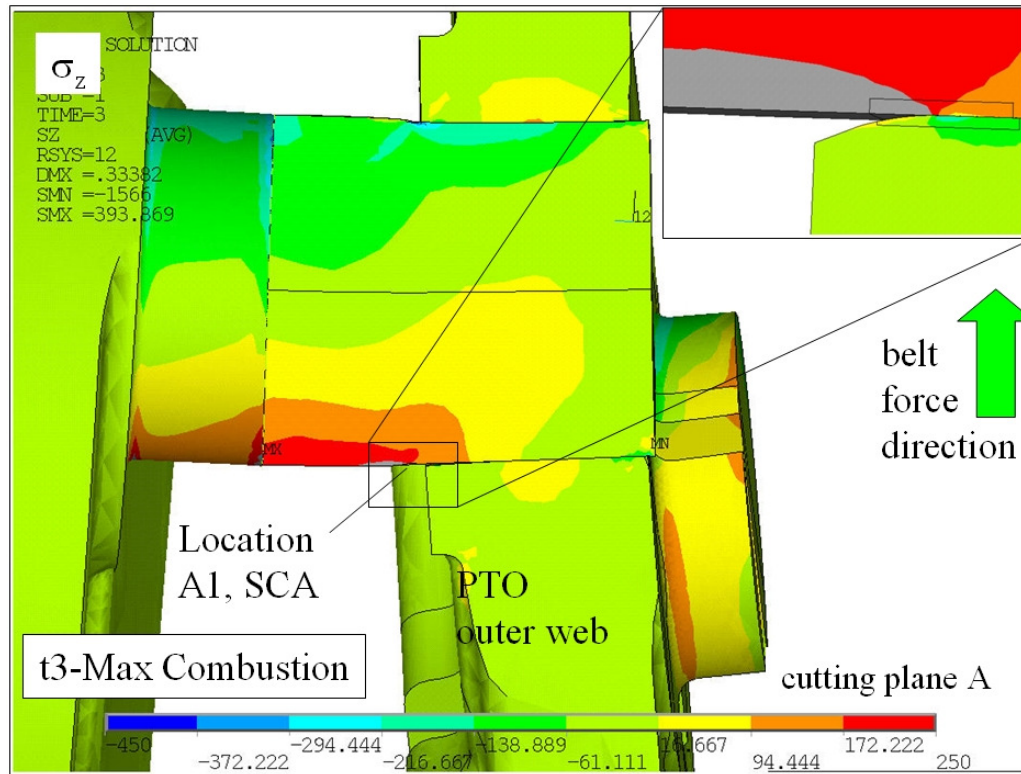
$\sigma_z$

SOLUTION
3
SUB =1
TIME=3
SZ (AVG)
RSYS=12
DMX =.33382
SMN =-1566
SMX =393.869

12

MX

MN

belt force direction

Location A1, SCA

PTO outer web

t3-Max Combustion

cutting plane A

-450
-372.222
-294.444
-216.667
-138.889
-61.111
16.667
94.444
172.222
250